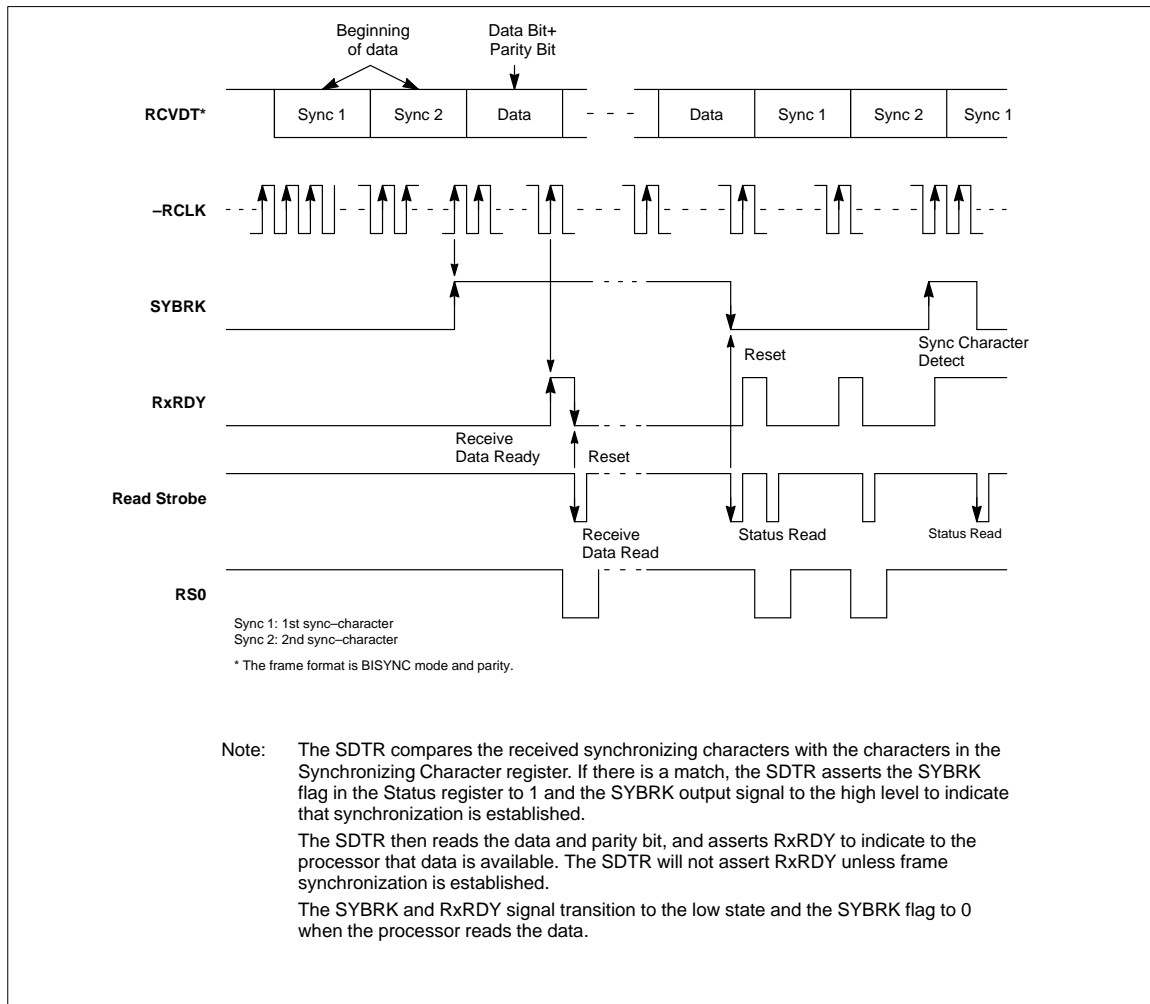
Beginning of data

Data Bit+ Parity Bit

RCVDT*

Sync 1

Sync 2

Data

Data

Sync 1

Sync 2

Sync 1

–RCLK

SYBRK

Reset

Sync Character Detect

RxRDY

Receive Data Ready

Reset

Read Strobe

Receive Data Read

Status Read

Status Read

RS0

Sync 1: 1st sync–character
Sync 2: 2nd sync–character

* The frame format is BISYNC mode and parity.

Note: The SDTR compares the received synchronizing characters with the characters in the Synchronizing Character register. If there is a match, the SDTR asserts the SYBRK flag in the Status register to 1 and the SYBRK output signal to the high level to indicate that synchronization is established.

The SDTR then reads the data and parity bit, and asserts RxRDY to indicate to the processor that data is available. The SDTR will not assert RxRDY unless frame synchronization is established.

The SYBRK and RxRDY signal transition to the low state and the SYBRK flag to 0 when the processor reads the data.